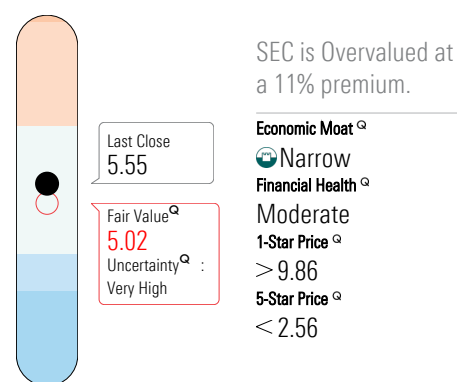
Last Close
5.55

Fair Value$^{Q}$
5.02
Uncertainty$^{Q}$ :
Very High

SEC is Overvalued at a 11% premium.

Economic Moat $^{Q}$
Narrow
Financial Health $^{Q}$
Moderate
1-Star Price $^{Q}$
$>$ 9.86
5-Star Price $^{Q}$
$<$ 2.56